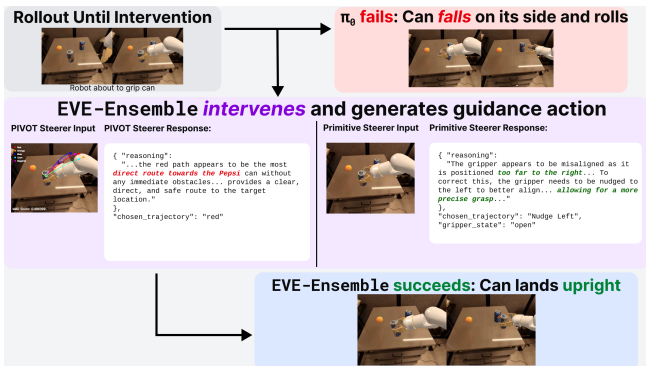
Rollout Until Intervention

Robot about to grip can

$\pi_0$ fails: Can falls on its side and rolls

EVE-Ensemble intervenes and generates guidance action

PIVOT Steerer Input

PIVOT Steerer Response:

{ "reasoning": "...the red path appears to be the most direct route towards the Pepsi can without any immediate obstacles... provides a clear, direct, and safe route to the target location." }, "chosen_trajectory": "red"

Primitive Steerer Input

Primitive Steerer Response:

{ "reasoning": "The gripper appears to be misaligned as it is positioned too far to the right... To correct this, the gripper needs to be nudged to the left to better align... allowing for a more precise grasp..." }, "chosen_trajectory": "Nudge Left", "gripper_state": "open"

EVE-Ensemble succeeds: Can lands upright